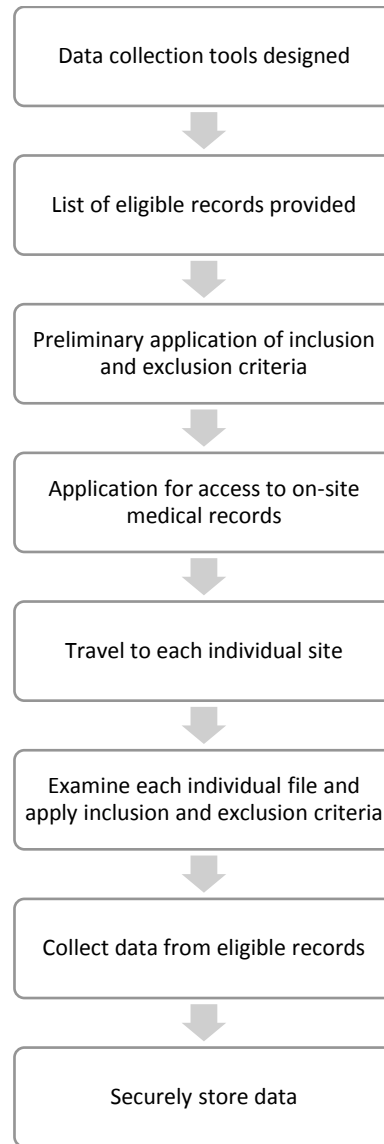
Data collection tools designed

List of eligible records provided

Preliminary application of inclusion and exclusion criteria

Application for access to on-site medical records

Travel to each individual site

Examine each individual file and apply inclusion and exclusion criteria

Collect data from eligible records

Securely store data